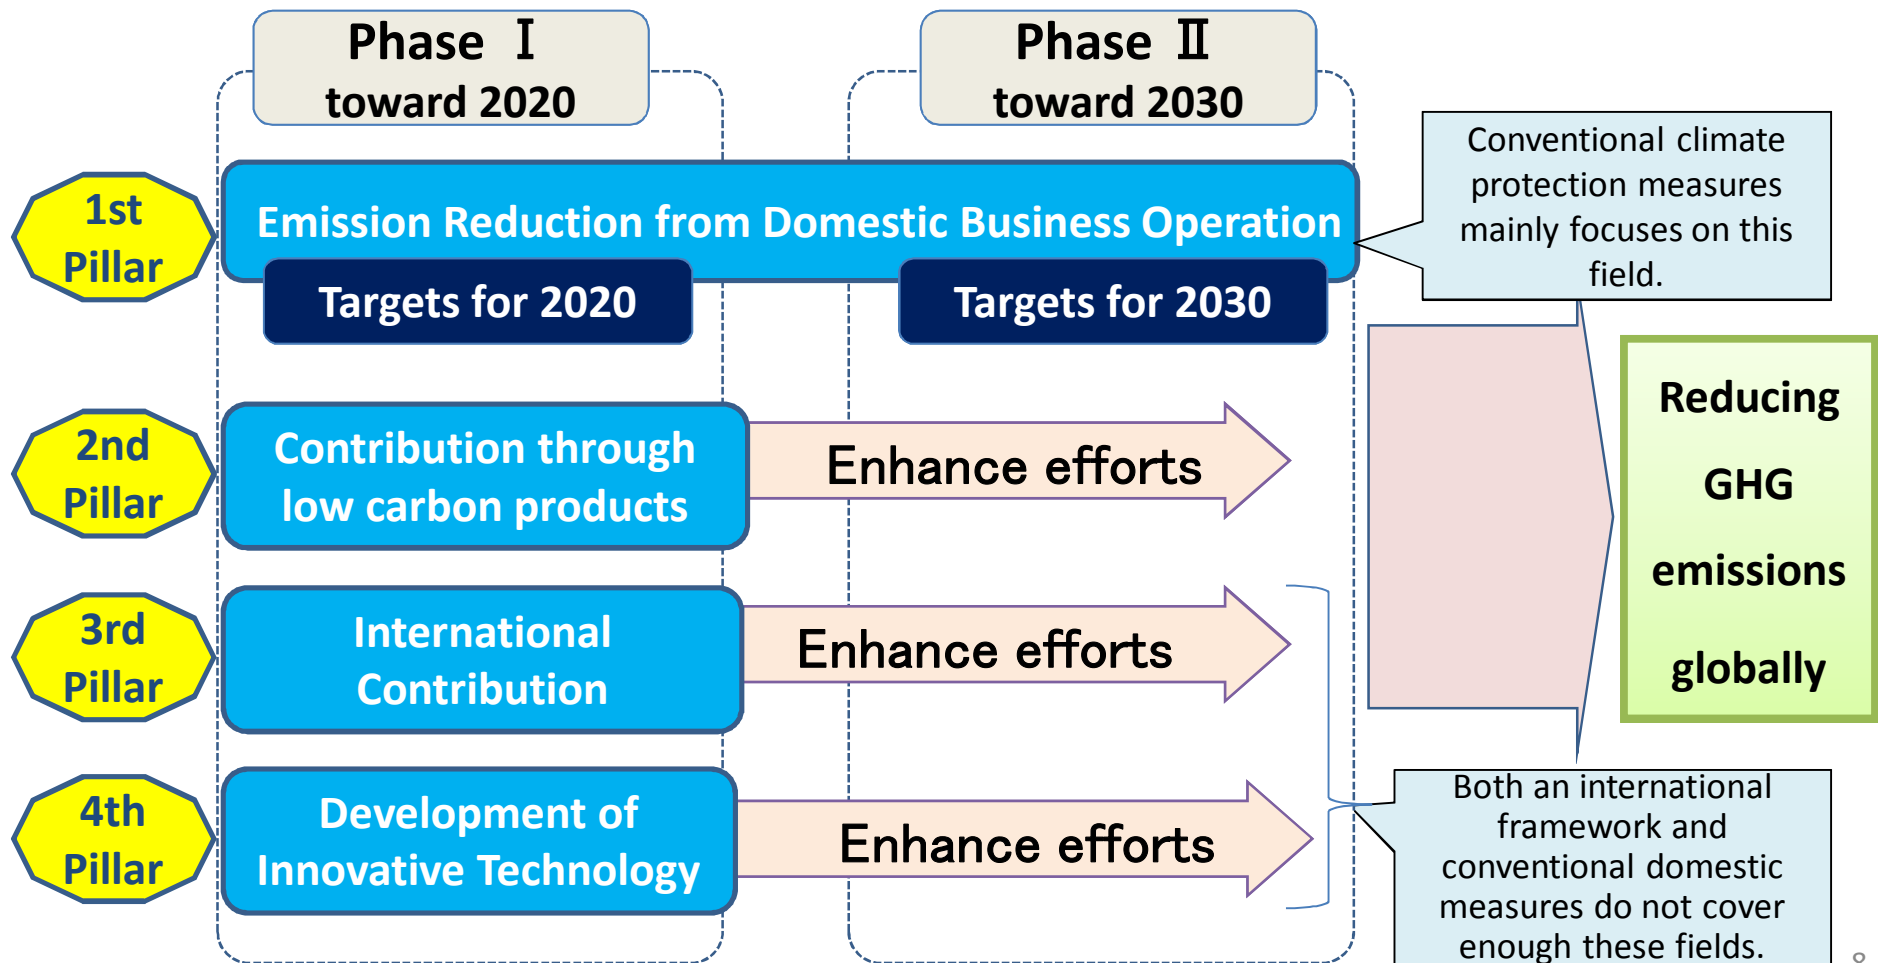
Phase Ⅰ
toward 2020

Phase Ⅱ
toward 2030

Conventional climate protection measures mainly focuses on this field.

1st Pillar

Emission Reduction from Domestic Business Operation

Targets for 2020

Targets for 2030

2nd Pillar

Contribution through low carbon products

Enhance efforts

3rd Pillar

International Contribution

Enhance efforts

4th Pillar

Development of Innovative Technology

Enhance efforts

Reducing GHG emissions globally

Both an international framework and conventional domestic measures do not cover enough these fields.

8